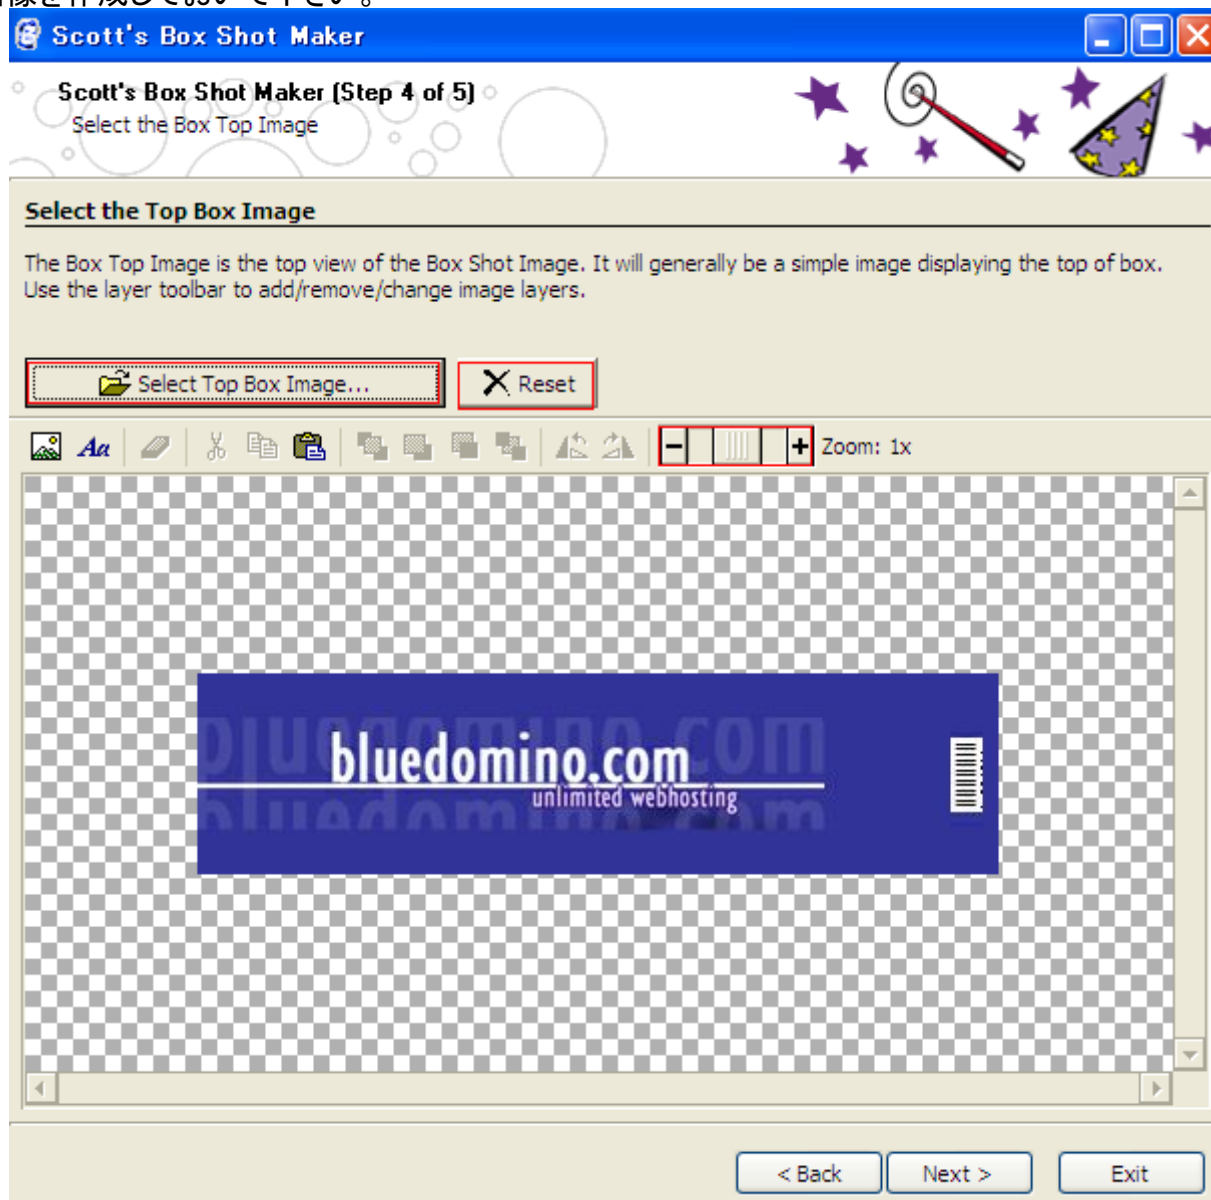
Scott's Box Shot Maker

Scott's Box Shot Maker (Step 4 of 5)
Select the Box Top Image

Select the Top Box Image

The Box Top Image is the top view of the Box Shot Image. It will generally be a simple image displaying the top of box. Use the layer toolbar to add/remove/change image layers.

Select Top Box Image...
Reset

Zoom: 1x

bluedomino.com
unlimited webhosting

< Back
Next >
Exit